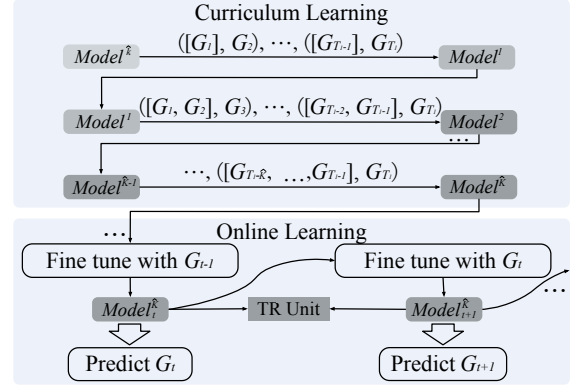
Curriculum Learning

$Model^{\hat{k}}$ $([G_1], G_2), \cdots, ([G_{T_l-1}], G_{T_l})$ $Model^1$

$Model^1$ $([G_1, G_2], G_3), \cdots, ([G_{T_l-2}, G_{T_l-1}], G_{T_l})$ $Model^2$

...

$Model^{\hat{k}-1}$ $\cdots, ([G_{T_l-\hat{k}}, \ldots, G_{T_l-1}], G_{T_l})$ $Model^{\hat{k}}$

...

Online Learning

Fine tune with $G_{t-1}$

Fine tune with $G_t$

$Model_t^{\hat{k}}$

TR Unit

$Model_{t+1}^{\hat{k}}$

...

Predict $G_t$

Predict $G_{t+1}$